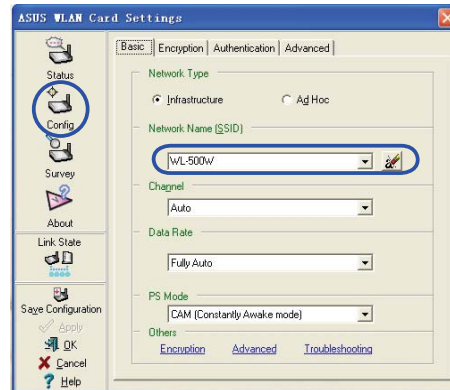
ASUS WLAN Card Settings

Status

Config

Survey

About

Link State

Save Configuration

Apply

OK

Cancel

Help

Basic | Encryption | Authentication | Advanced

Network Type

Infrastructure

Ad Hoc

Network Name (SSID)

WL-500W

Channel

Auto

Data Rate

Fully Auto

PS Mode

CAM (Constantly Awake mode)

Others

Encryption

Advanced

Troubleshooting